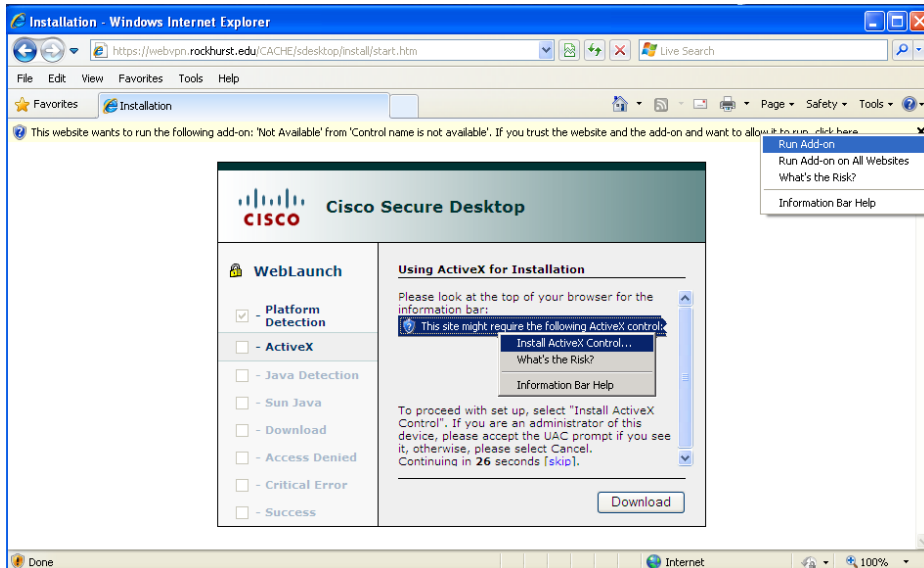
Installation - Windows Internet Explorer

https://webvpn.rockhurst.edu/CACHE/sdesktop/install/start.htm

Live Search

File Edit View Favorites Tools Help

Favorites Installation

Page Safety Tools

This website wants to run the following add-on: 'Not Available' from 'Control name is not available'. If you trust the website and the add-on and want to allow it to run, click here...

Run Add-on
Run Add-on on All Websites
What's the Risk?
Information Bar Help

CISCO Cisco Secure Desktop

WebLaunch

- Platform Detection
- ActiveX
- Java Detection
- Sun Java
- Download
- Access Denied
- Critical Error
- Success

Using ActiveX for Installation

Please look at the top of your browser for the information bar:

This site might require the following ActiveX control

Install ActiveX Control...
What's the Risk?
Information Bar Help

To proceed with set up, select "Install ActiveX Control". If you are an administrator of this device, please accept the UAC prompt if you see it, otherwise, please select Cancel.
Continuing in 26 seconds [skip].

Download

Done Internet 100%